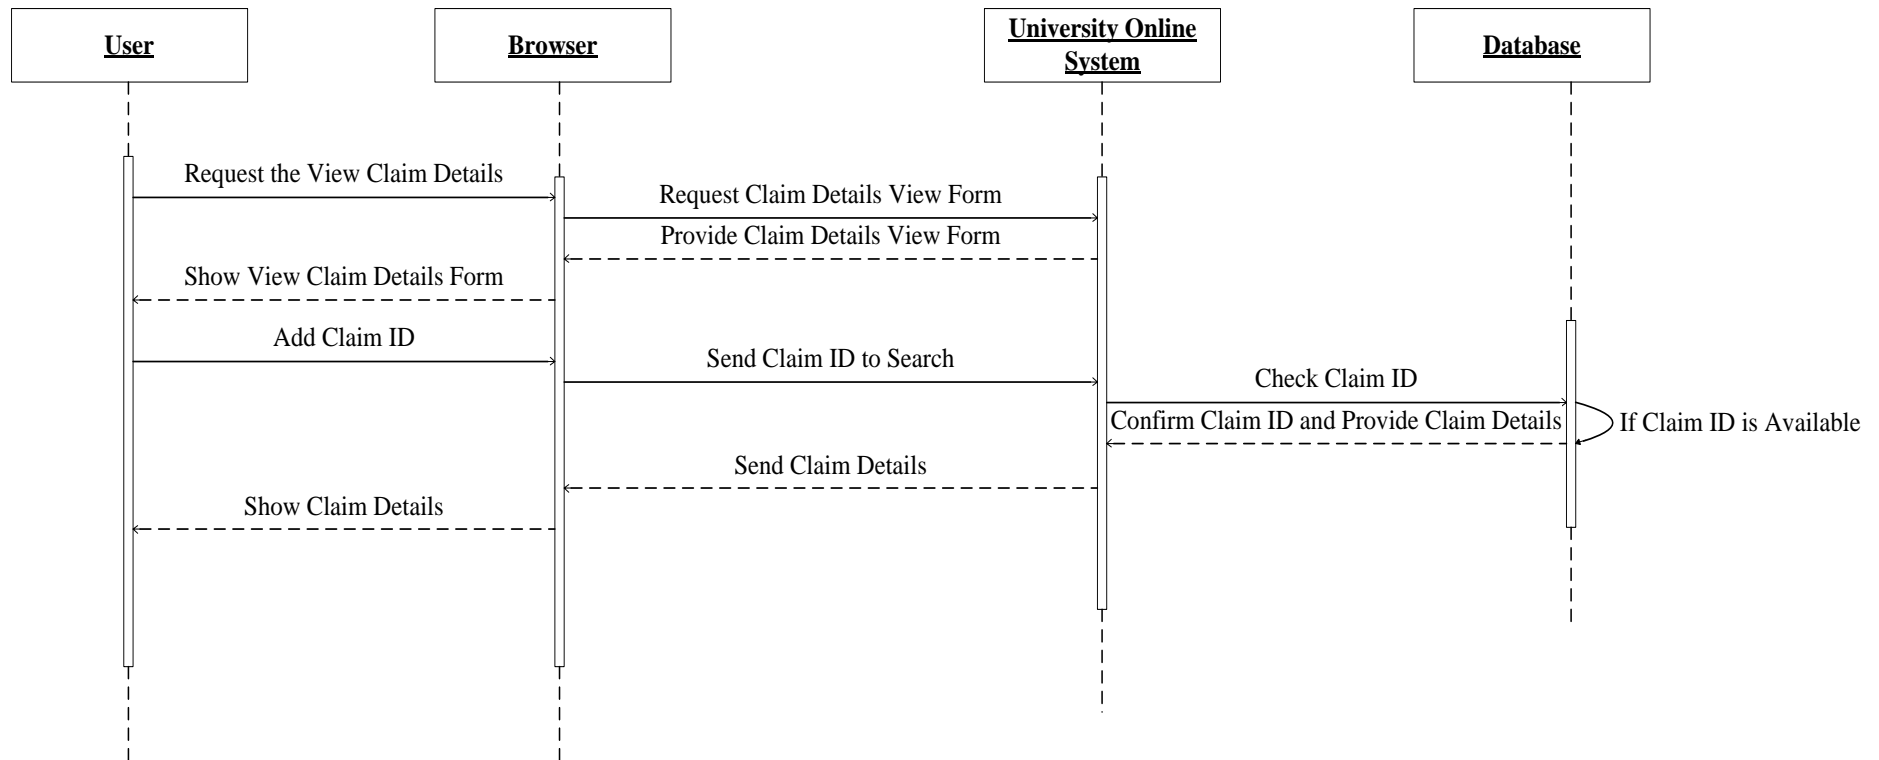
User

Browser

University Online System

Database

Request the View Claim Details

Request Claim Details View Form

Provide Claim Details View Form

Show View Claim Details Form

Add Claim ID

Send Claim ID to Search

Check Claim ID

Confirm Claim ID and Provide Claim Details

If Claim ID is Available

Send Claim Details

Show Claim Details